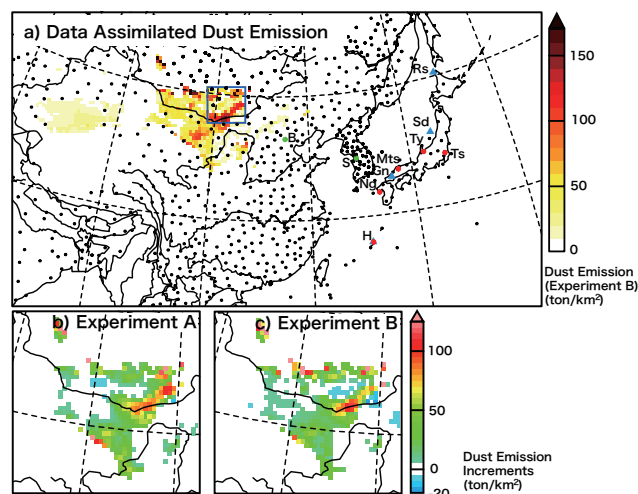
a) Data Assimilated Dust Emission

Rs
Sd
Ty
Mts
Ts
Gn
S
B
Nd
H

150
100
50
0

Dust Emission (Experiment B) (ton/km$^2$)

b) Experiment A

c) Experiment B

100
50
0
-20

Dust Emission Increments (ton/km$^2$)